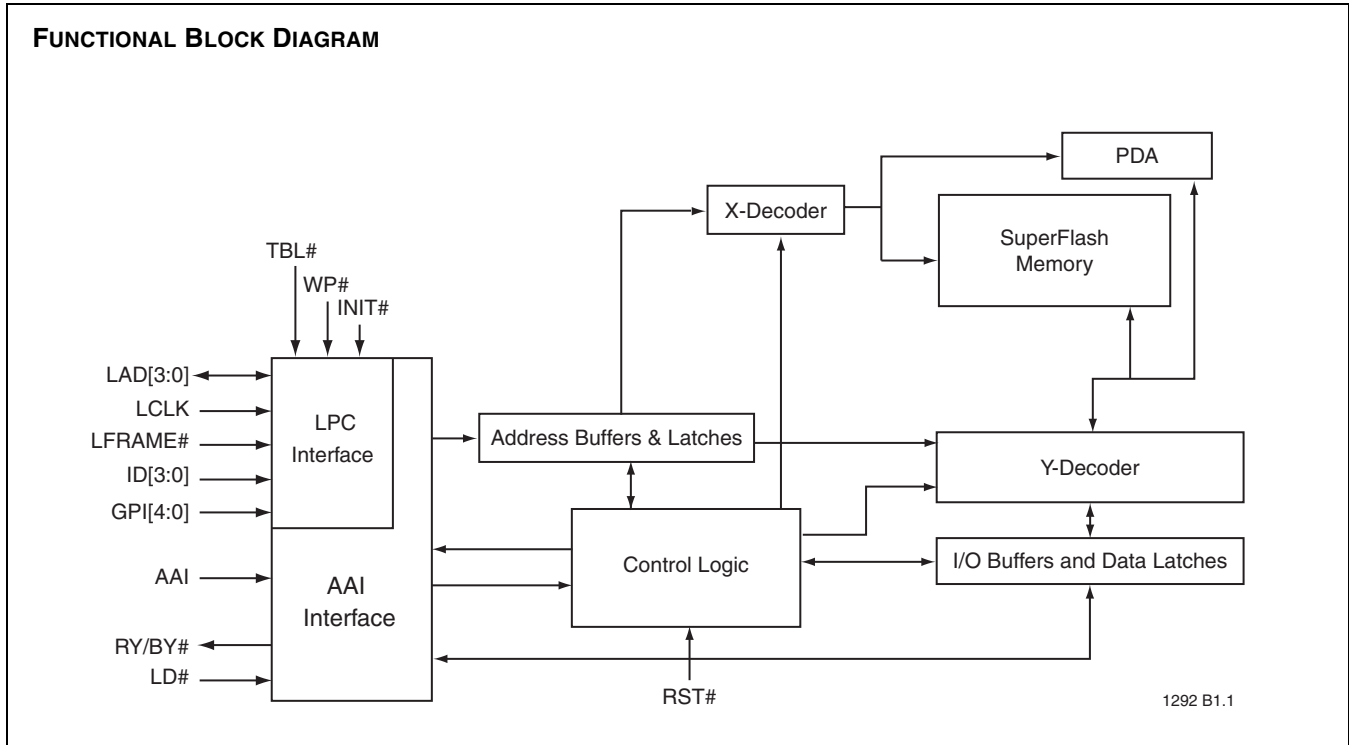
FUNCTIONAL BLOCK DIAGRAM

PDA

X-Decoder

SuperFlash Memory

TBL#

WP#

INIT#

LAD[3:0]

LCLK

LFRAME#

ID[3:0]

GPI[4:0]

LPC Interface

Address Buffers & Latches

Y-Decoder

AAI

AAI Interface

Control Logic

I/O Buffers and Data Latches

RY/BY#

LD#

RST#

1292 B1.1